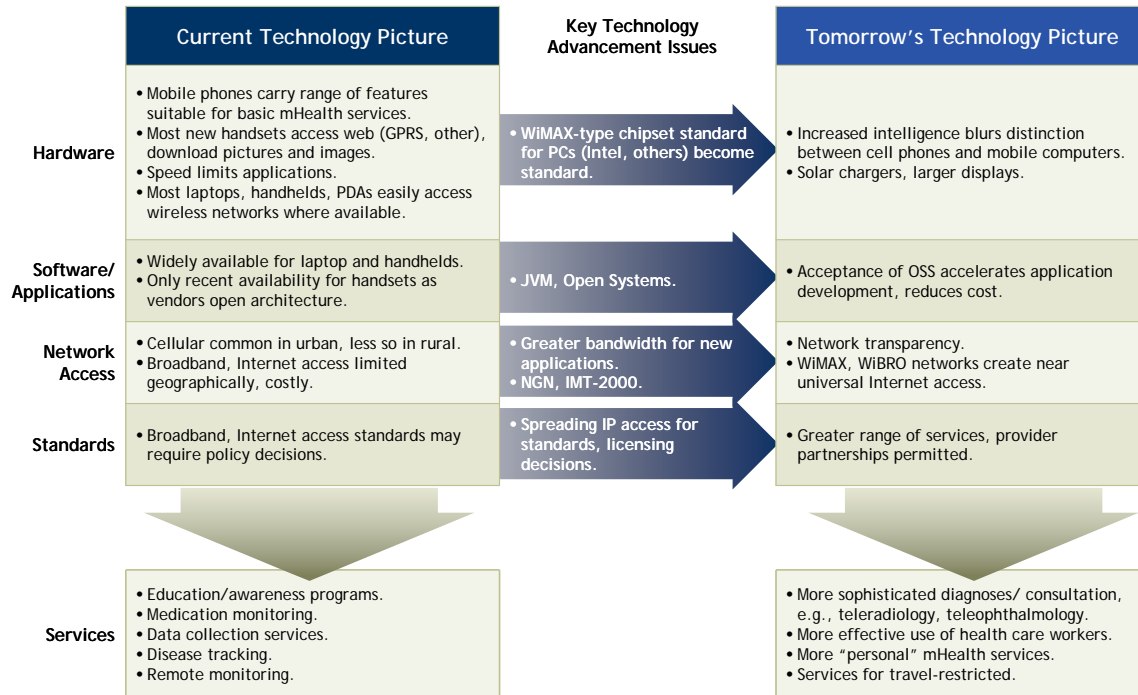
| | Current Technology Picture | Key Technology Advancement Issues | Tomorrow's Technology Picture |
|---|---|---|---|
| Hardware | • Mobile phones carry range of features suitable for basic mHealth services. • Most new handsets access web (GPRS, other), download pictures and images. • Speed limits applications. • Most laptops, handhelds, PDAs easily access wireless networks where available. | • WiMAX-type chipset standard for PCs (Intel, others) become standard. | • Increased intelligence blurs distinction between cell phones and mobile computers. • Solar chargers, larger displays. |
| Software/ Applications | • Widely available for laptop and handhelds. • Only recent availability for handsets as vendors open architecture. | • JVM, Open Systems. | • Acceptance of OSS accelerates application development, reduces cost. |
| Network Access | • Cellular common in urban, less so in rural. • Broadband, Internet access limited geographically, costly. | • Greater bandwidth for new applications. • NGN, IMT-2000. | • Network transparency. • WiMAX, WiBRO networks create near universal Internet access. |
| Standards | • Broadband, Internet access standards may require policy decisions. | • Spreading IP access for standards, licensing decisions. | • Greater range of services, provider partnerships permitted. |
| Services | • Education/awareness programs. • Medication monitoring. • Data collection services. • Disease tracking. • Remote monitoring. | | • More sophisticated diagnoses/ consultation, e.g., teleradiology, teleophthalmology. • More effective use of health care workers. • More "personal" mHealth services. • Services for travel-restricted. |